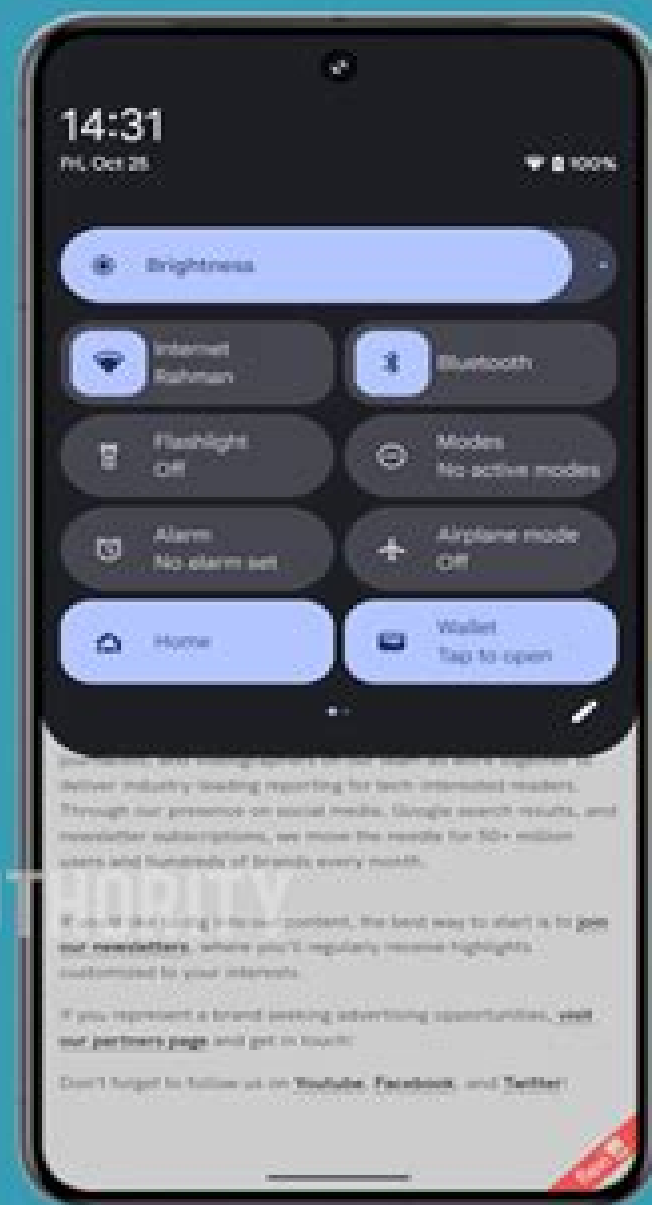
14:31
Fri, Oct 25

100%

Brightness

Internet
Rahman

Bluetooth

Flashlight
Off

Modes
No active modes

Alarm
No alarm set

Airplane mode
Off

Home

Wallet
Tap to open

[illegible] deliver industry-leading reporting for tech-interested readers. Through our presence on social media, Google search results, and newsletter subscriptions, we move the needle for 50+ million users and hundreds of brands every month.

THORITY

If you'll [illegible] content, the best way to start is to join our newsletters, where you'll regularly receive highlights customized to your interests.

If you represent a brand seeking advertising opportunities, visit our partners page and get in touch!

Don't forget to follow us on Youtube, Facebook, and Twitter!

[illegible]